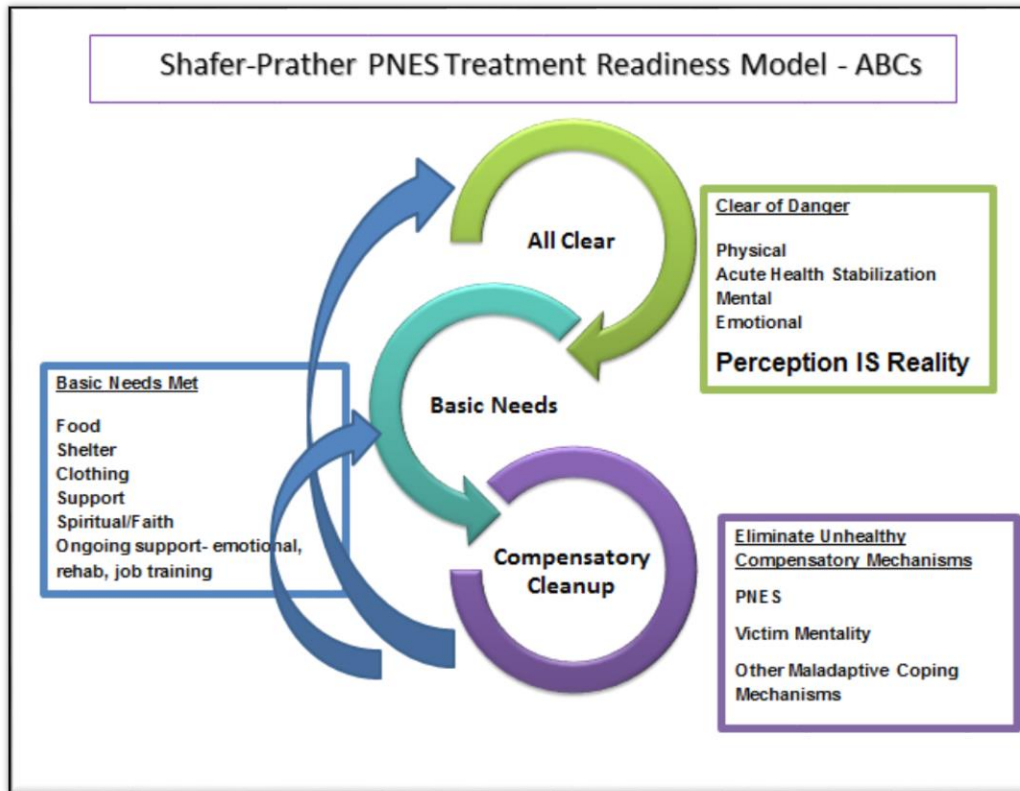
Shafer-Prather PNES Treatment Readiness Model - ABCs

All Clear

Clear of Danger

Physical
Acute Health Stabilization
Mental
Emotional

Perception IS Reality

Basic Needs Met

Food
Shelter
Clothing
Support
Spiritual/Faith
Ongoing support- emotional, rehab, job training

Basic Needs

Compensatory Cleanup

Eliminate Unhealthy Compensatory Mechanisms

PNES

Victim Mentality

Other Maladaptive Coping Mechanisms